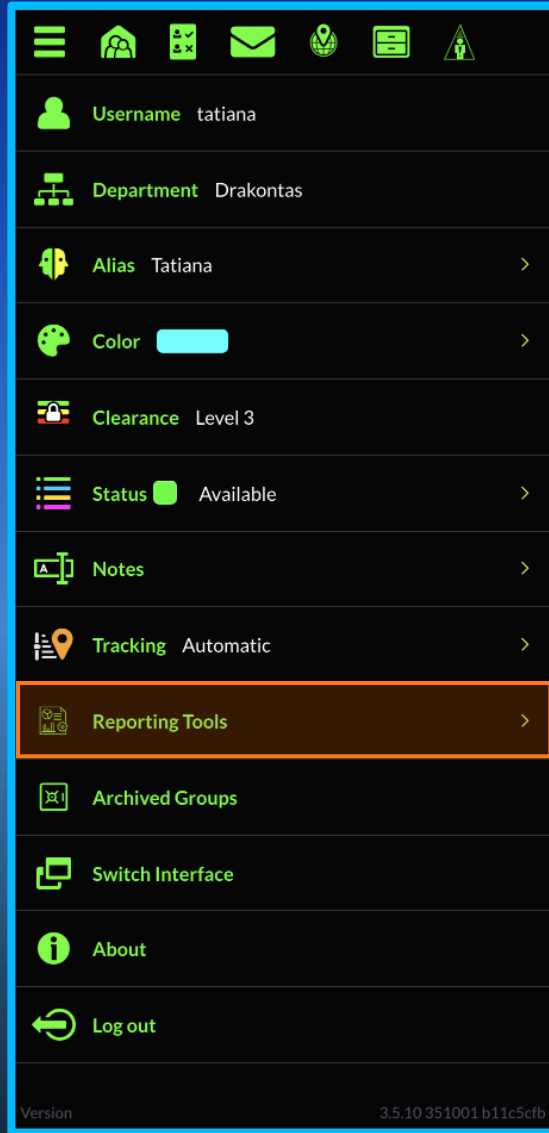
Username tatiana

Department Drakontas

Alias Tatiana

Color

Clearance Level 3

Status Available

Notes

Tracking Automatic

Reporting Tools

Archived Groups

Switch Interface

About

Log out

Version 3.5.10 351001 b11c5cfb